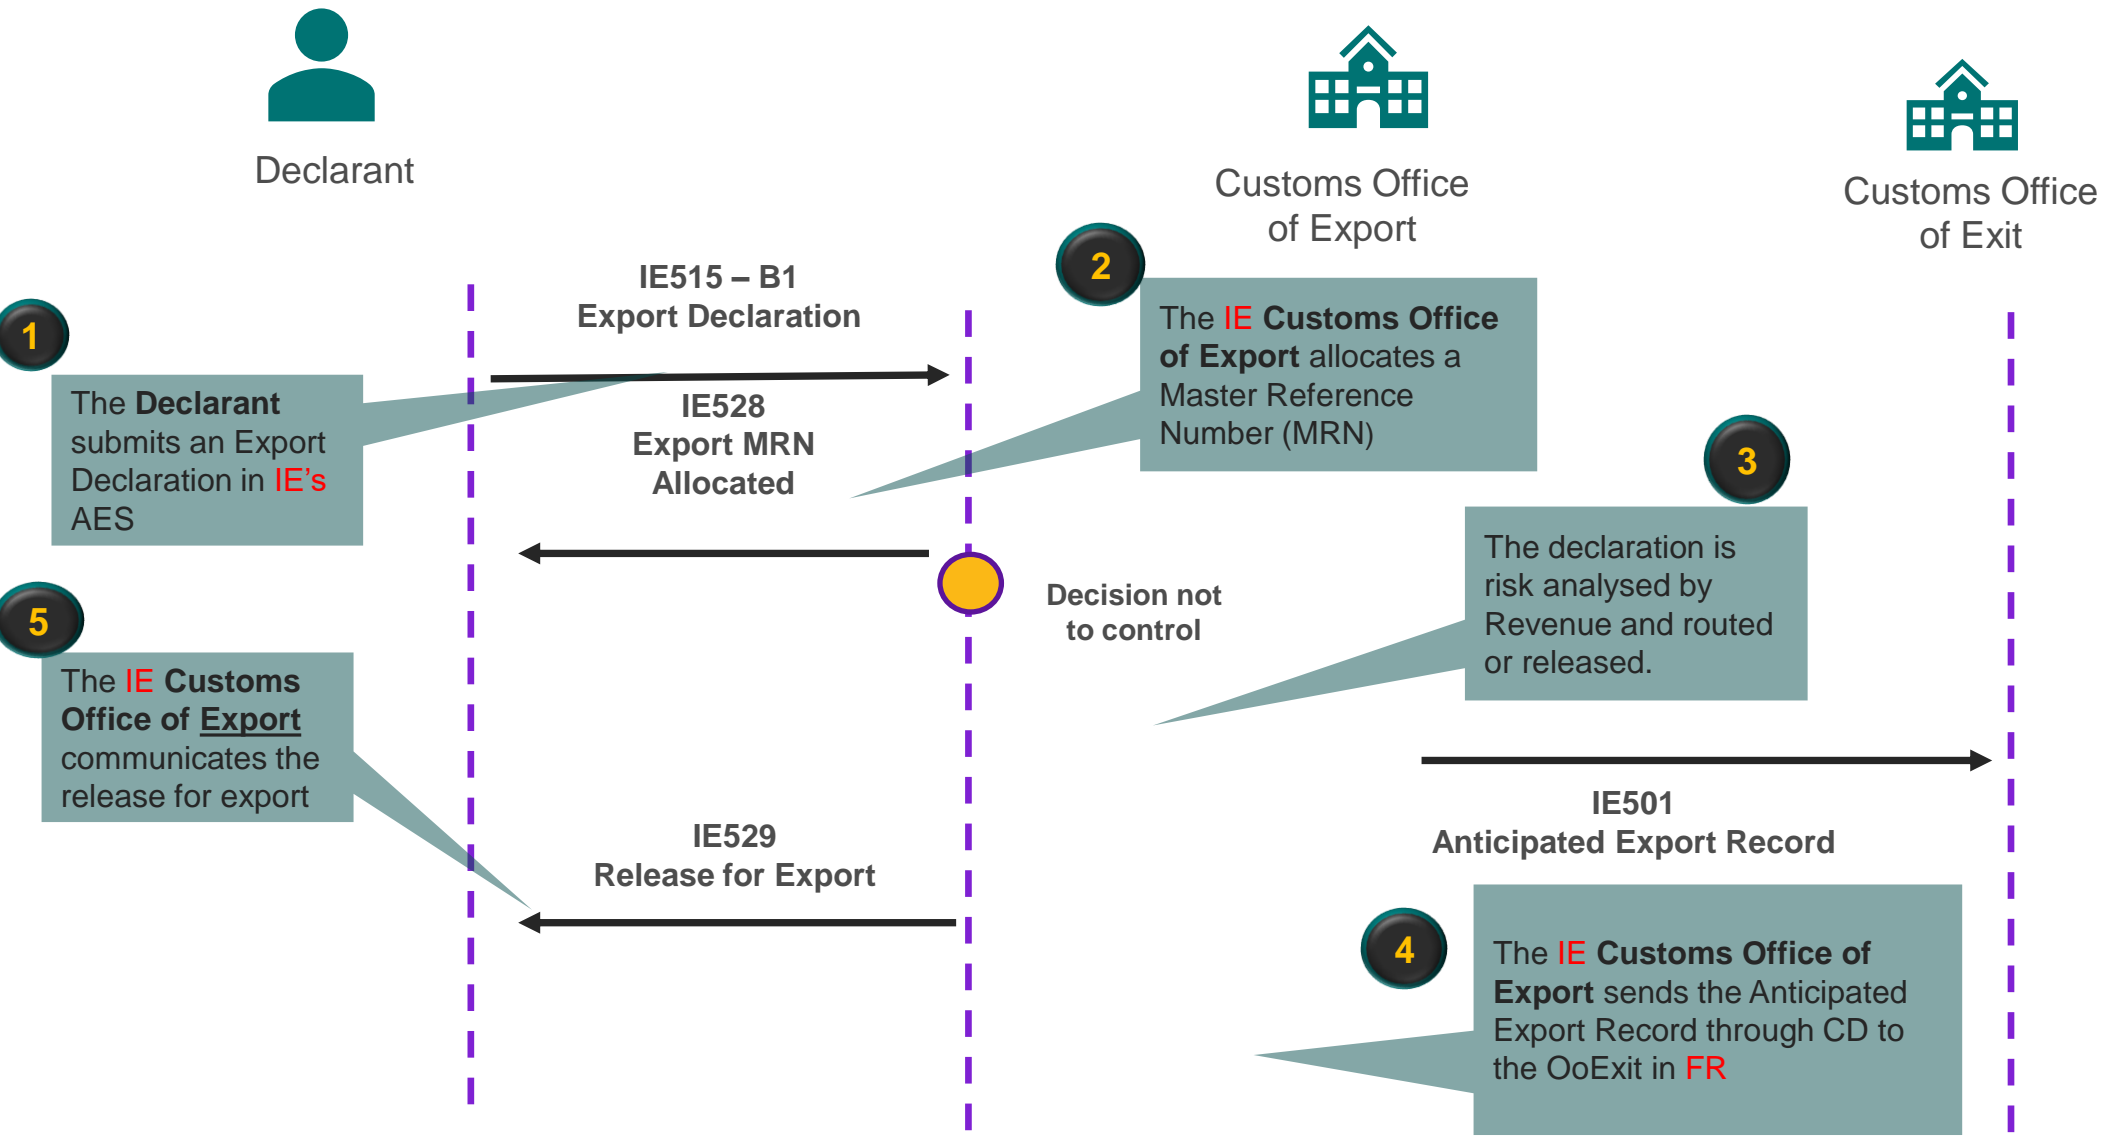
Declarant

Customs Office of Export

Customs Office of Exit

IE515 – B1
Export Declaration

1

The Declarant submits an Export Declaration in IE's AES

IE528
Export MRN
Allocated

2

The IE Customs Office of Export allocates a Master Reference Number (MRN)

3

The declaration is risk analysed by Revenue and routed or released.

Decision not to control

5

The IE Customs Office of Export communicates the release for export

IE501
Anticipated Export Record

IE529
Release for Export

4

The IE Customs Office of Export sends the Anticipated Export Record through CD to the OoExit in FR